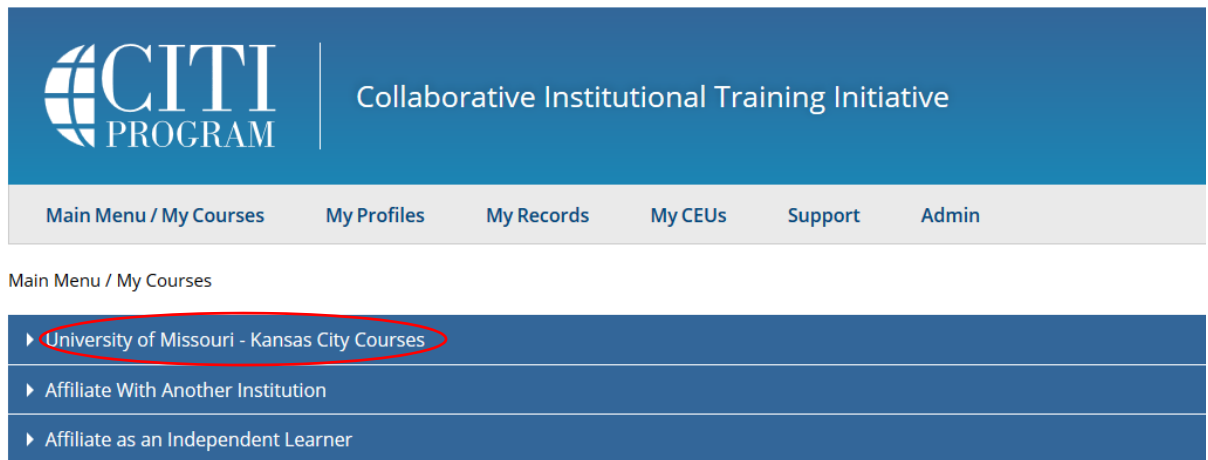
CITI PROGRAM

Collaborative Institutional Training Initiative

Main Menu / My Courses
My Profiles
My Records
My CEUs
Support
Admin

Main Menu / My Courses

University of Missouri - Kansas City Courses

Affiliate With Another Institution

Affiliate as an Independent Learner